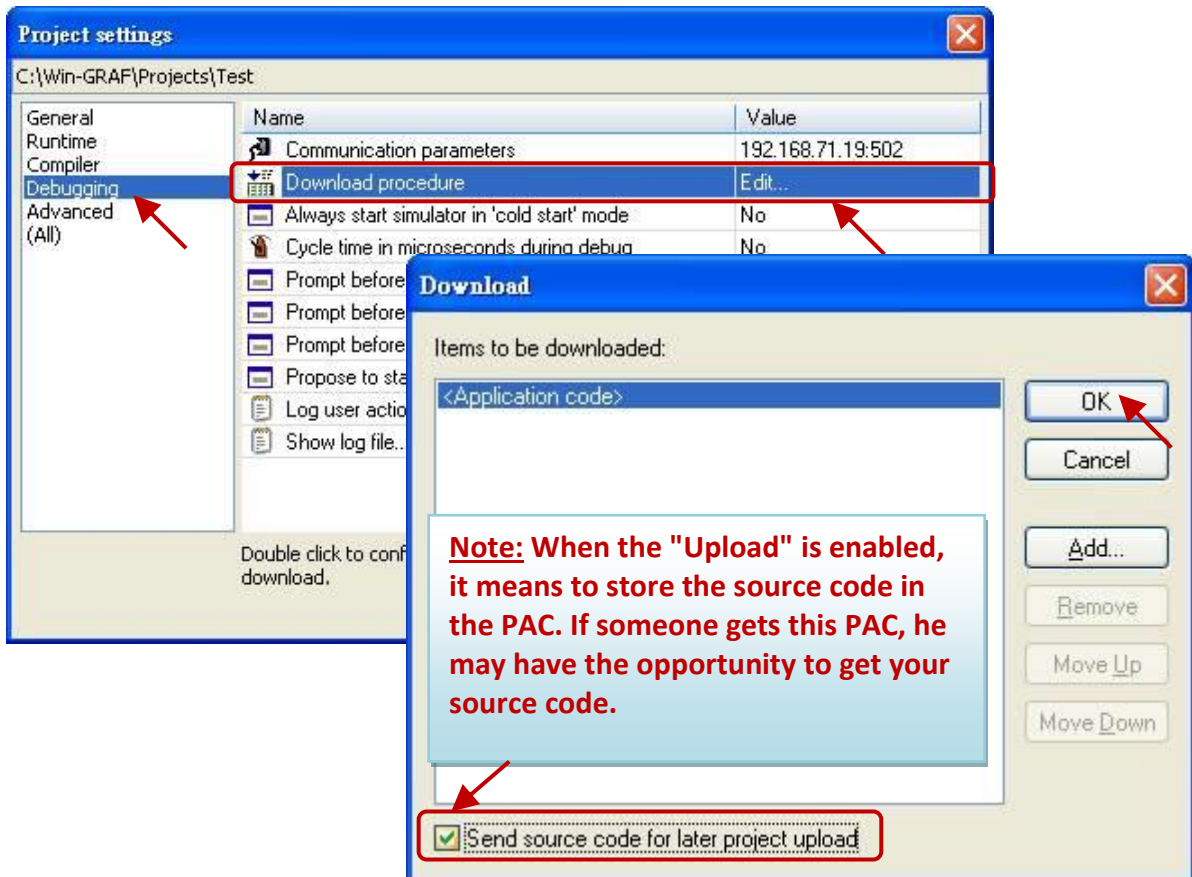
Project settings

C:\Win-GRAF\Projects\Test

General
Runtime
Compiler
Debugging
Advanced
(All)

| Name | Value |
|---|---|
| Communication parameters | 192.168.71.19:502 |
| Download procedure | Edit... |
| Always start simulator in 'cold start' mode | No |
| Cycle time in microseconds during debug | No |
| Prompt before | |
| Prompt before | |
| Prompt before | |
| Propose to sta | |
| Log user actio | |
| Show log file... | |

Double click to conf download.

Download

Items to be downloaded:

<Application code>

OK
Cancel
Add...
Remove
Move Up
Move Down

Note: When the "Upload" is enabled, it means to store the source code in the PAC. If someone gets this PAC, he may have the opportunity to get your source code.

Send source code for later project upload